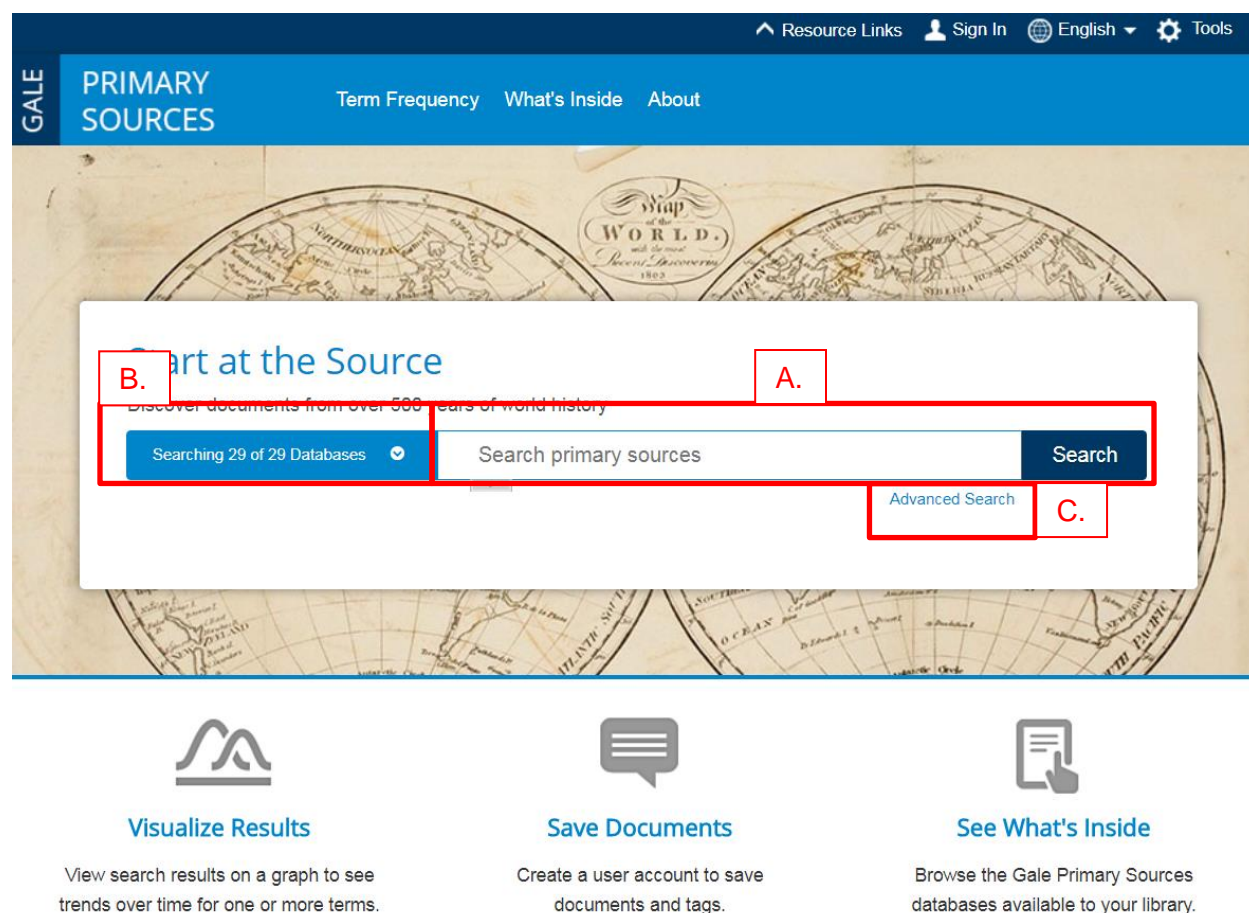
Resource Links Sign In English Tools

GALE PRIMARY SOURCES Term Frequency What's Inside About

Map of the WORLD, with the most Recent Discoveries 1803

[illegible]art at the Source

B.

A.

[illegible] documents from over 500 years of world history

Searching 29 of 29 Databases

Search primary sources

Search

Advanced Search

C.

Visualize Results

View search results on a graph to see trends over time for one or more terms.

Save Documents

Create a user account to save documents and tags.

See What's Inside

Browse the Gale Primary Sources databases available to your library.